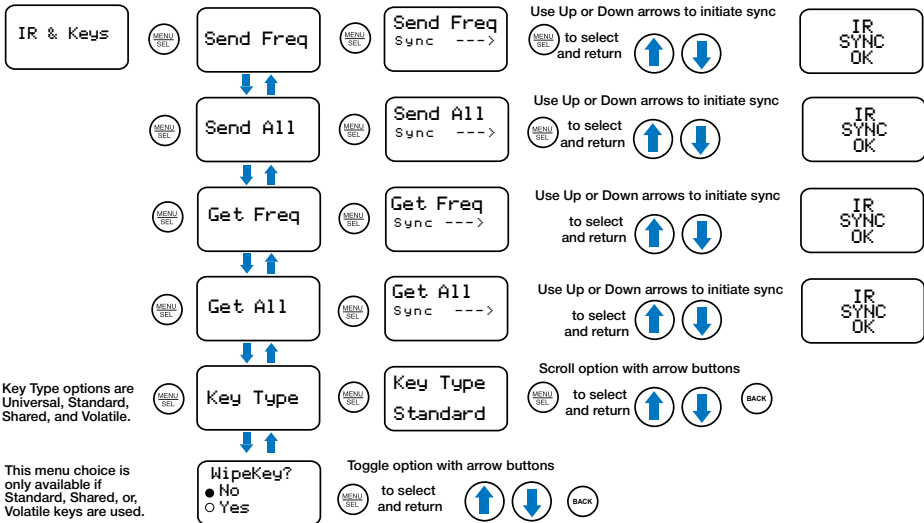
IR & Keys

MENU SEL

Send Freq

MENU SEL

Send Freq
Sync --->

Use Up or Down arrows to initiate sync

MENU SEL to select and return

IR SYNC OK

MENU SEL

Send All

MENU SEL

Send All
Sync --->

Use Up or Down arrows to initiate sync

MENU SEL to select and return

IR SYNC OK

MENU SEL

Get Freq

MENU SEL

Get Freq
Sync --->

Use Up or Down arrows to initiate sync

to select and return

IR SYNC OK

MENU SEL

Get All

MENU SEL

Get All
Sync --->

Use Up or Down arrows to initiate sync

to select and return

IR SYNC OK

Key Type options are Universal, Standard, Shared, and Volatile.

MENU SEL

Key Type

MENU SEL

Key Type
Standard

Scroll option with arrow buttons

MENU SEL to select and return

BACK

This menu choice is only available if Standard, Shared, or, Volatile keys are used.

WipeKey?
● No
○ Yes

Toggle option with arrow buttons

MENU SEL to select and return

BACK